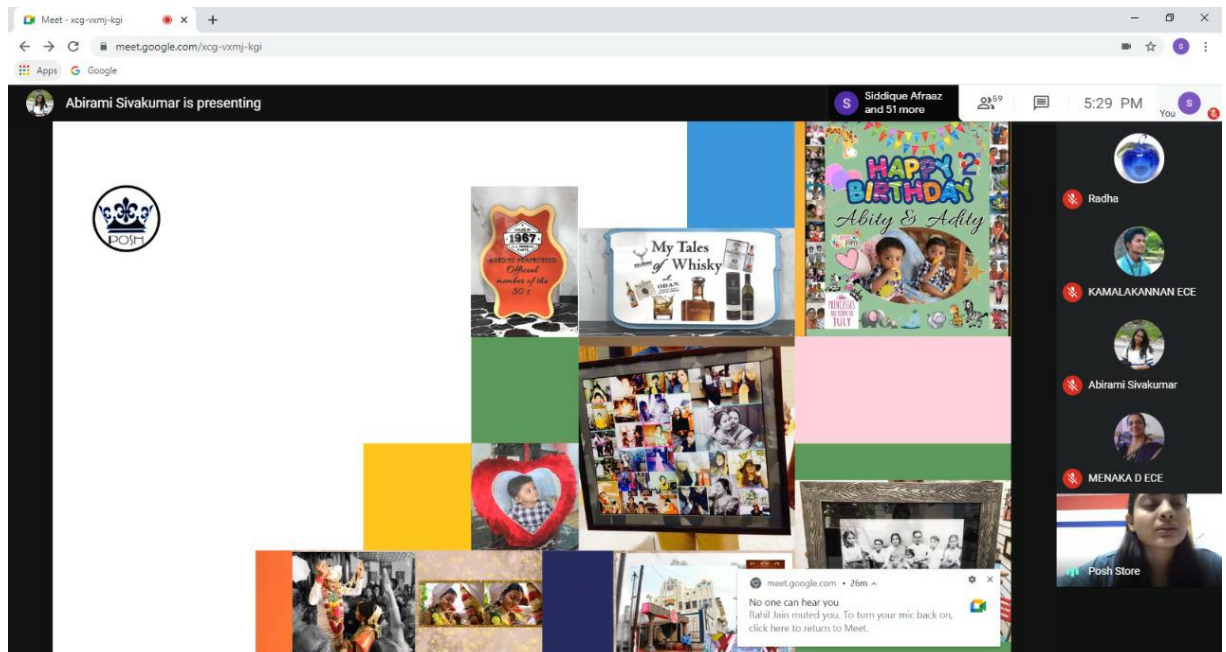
Meet - xcg-vxmj-kgi
meet.google.com/xcg-vxmj-kgi
Apps Google
Abirami Sivakumar is presenting
Siddique Afraaz and 51 more
59
5:29 PM
You
Radha
KAMALAKANNAN ECE
Abirami Sivakumar
MENAKA D ECE
Posh Store
POSH
MADE IN 1967
AGED TO PERFECTION
Official member of the 50's
My Tales of Whisky
OBAN
HAPPY 2 BIRTHDAY
Abity & Adity
PRINCESSES ARE BORN IN JULY
meet.google.com • 26m
No one can hear you
Rahil Jain muted you. To turn your mic back on, click here to return to Meet.